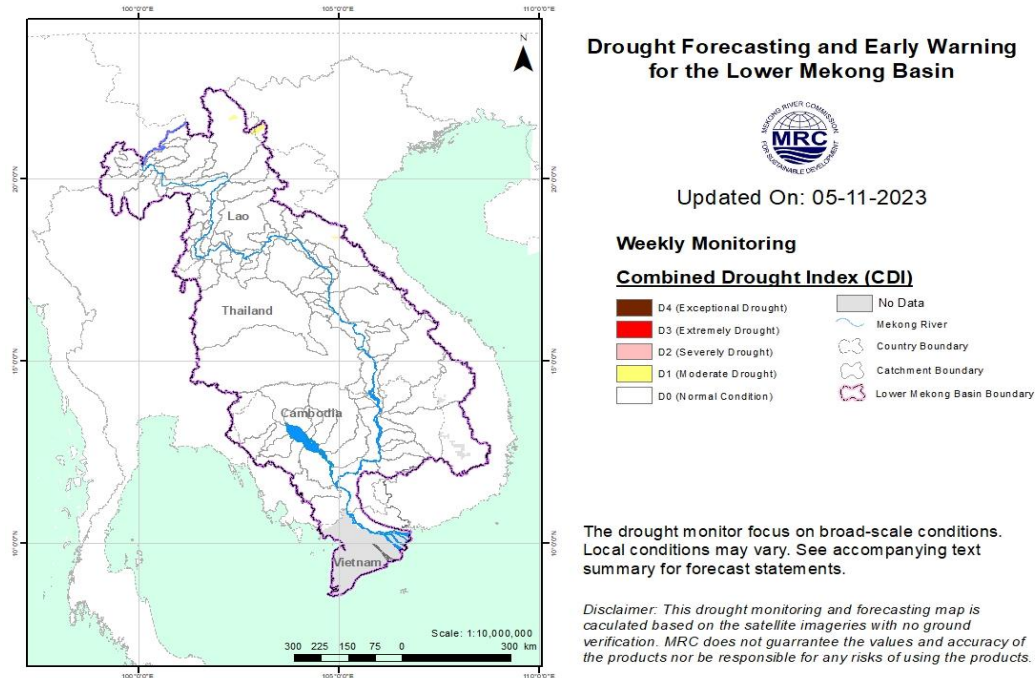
100°0'0"E
105°0'0"E
110°0'0"E
N
20°0'0"N
20°0'0"N
15°0'0"N
15°0'0"N
10°0'0"N
10°0'0"N
Lao
Thailand
Cambodia
Vietnam
Scale: 1:10,000,000
300 225 150 75 0 300 km
100°0'0"E
105°0'0"E
110°0'0"E

Drought Forecasting and Early Warning for the Lower Mekong Basin

MEKONG RIVER COMMISSION
MRC
FOR SUSTAINABLE DEVELOPMENT

Updated On: 05-11-2023

Weekly Monitoring

Combined Drought Index (CDI)

D4 (Exceptional Drought)
D3 (Extremely Drought)
D2 (Severely Drought)
D1 (Moderate Drought)
D0 (Normal Condition)
No Data
Mekong River
Country Boundary
Catchment Boundary
Lower Mekong Basin Boundary

The drought monitor focus on broad-scale conditions. Local conditions may vary. See accompanying text summary for forecast statements.

Disclaimer: This drought monitoring and forecasting map is caculated based on the satellite imageries with no ground verification. MRC does not guarrantee the values and accuracy of the products nor be responsible for any risks of using the products.